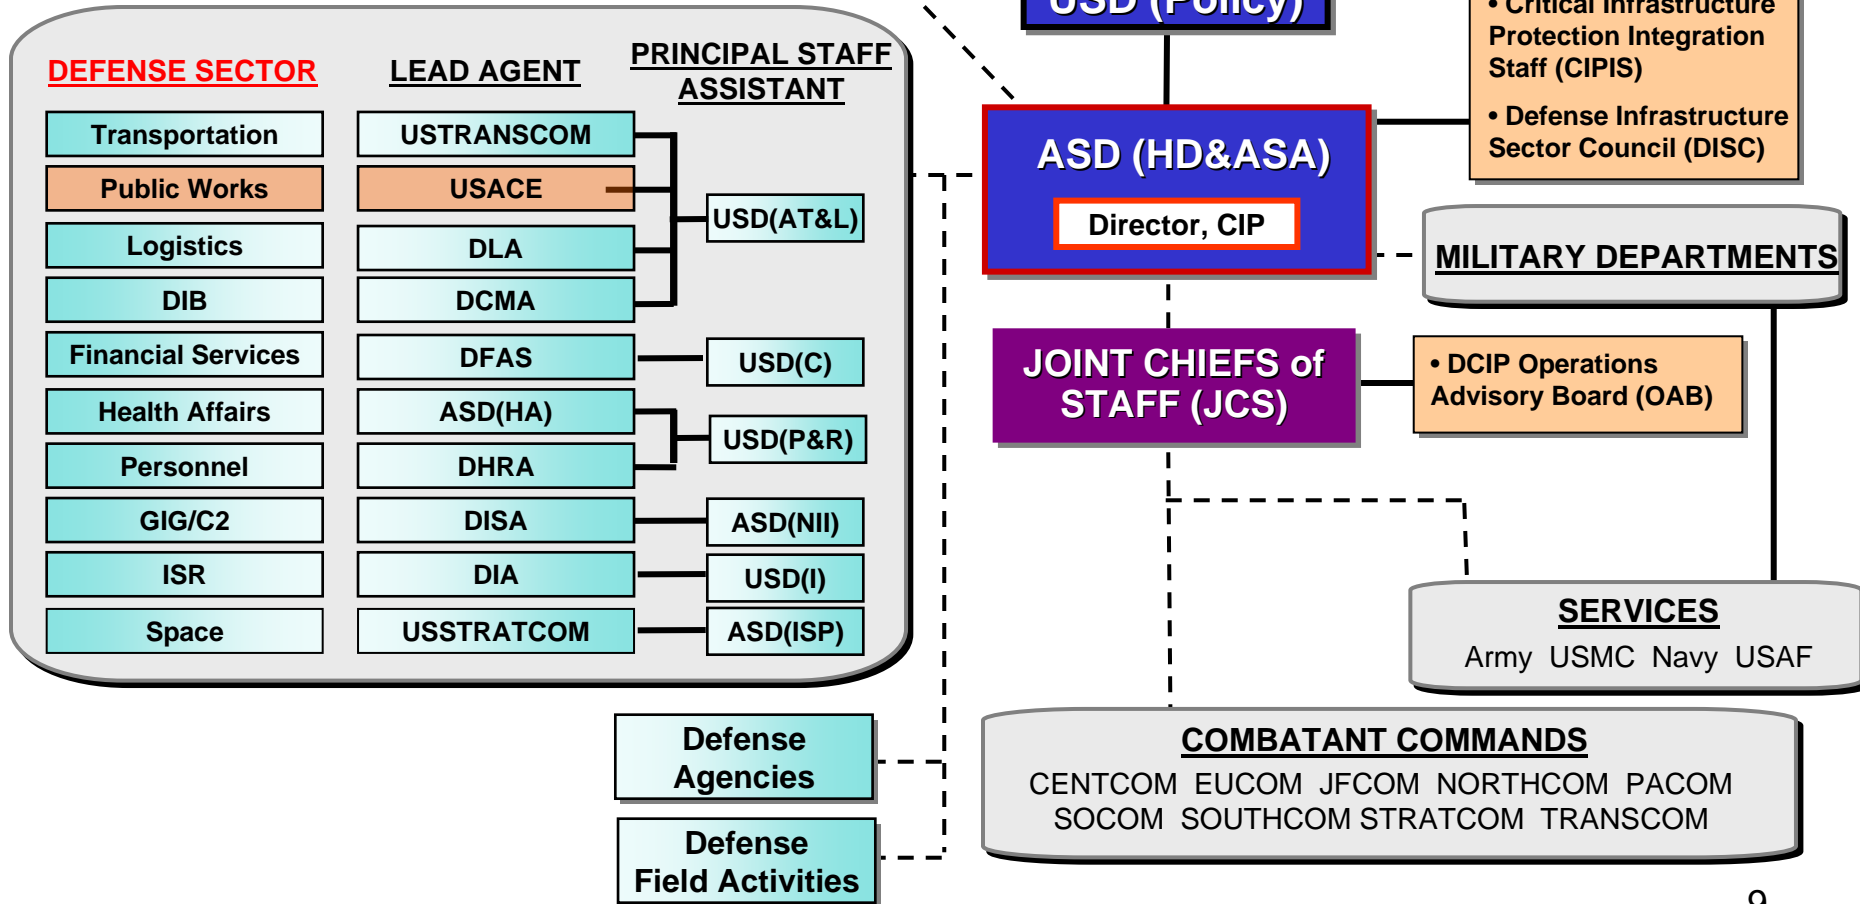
USD (Policy)

• Critical Infrastructure Protection Integration Staff (CIPIS)

• Defense Infrastructure Sector Council (DISC)

DEFENSE SECTOR

LEAD AGENT

PRINCIPAL STAFF ASSISTANT

| DEFENSE SECTOR | LEAD AGENT | PRINCIPAL STAFF ASSISTANT |
|---|---|---|
| Transportation | USTRANSCOM | USD(AT&L) |
| Public Works | USACE | USD(AT&L) |
| Logistics | DLA | USD(AT&L) |
| DIB | DCMA | USD(AT&L) |
| Financial Services | DFAS | USD(C) |
| Health Affairs | ASD(HA) | USD(P&R) |
| Personnel | DHRA | USD(P&R) |
| GIG/C2 | DISA | ASD(NII) |
| ISR | DIA | USD(I) |
| Space | USSTRATCOM | ASD(ISP) |

ASD (HD&ASA)

Director, CIP

MILITARY DEPARTMENTS

JOINT CHIEFS of STAFF (JCS)

• DCIP Operations Advisory Board (OAB)

SERVICES

Army USMC Navy USAF

Defense Agencies

Defense Field Activities

COMBATANT COMMANDS

CENTCOM EUCOM JFCOM NORTHCOM PACOM SOCOM SOUTHCOM STRATCOM TRANSCOM

9